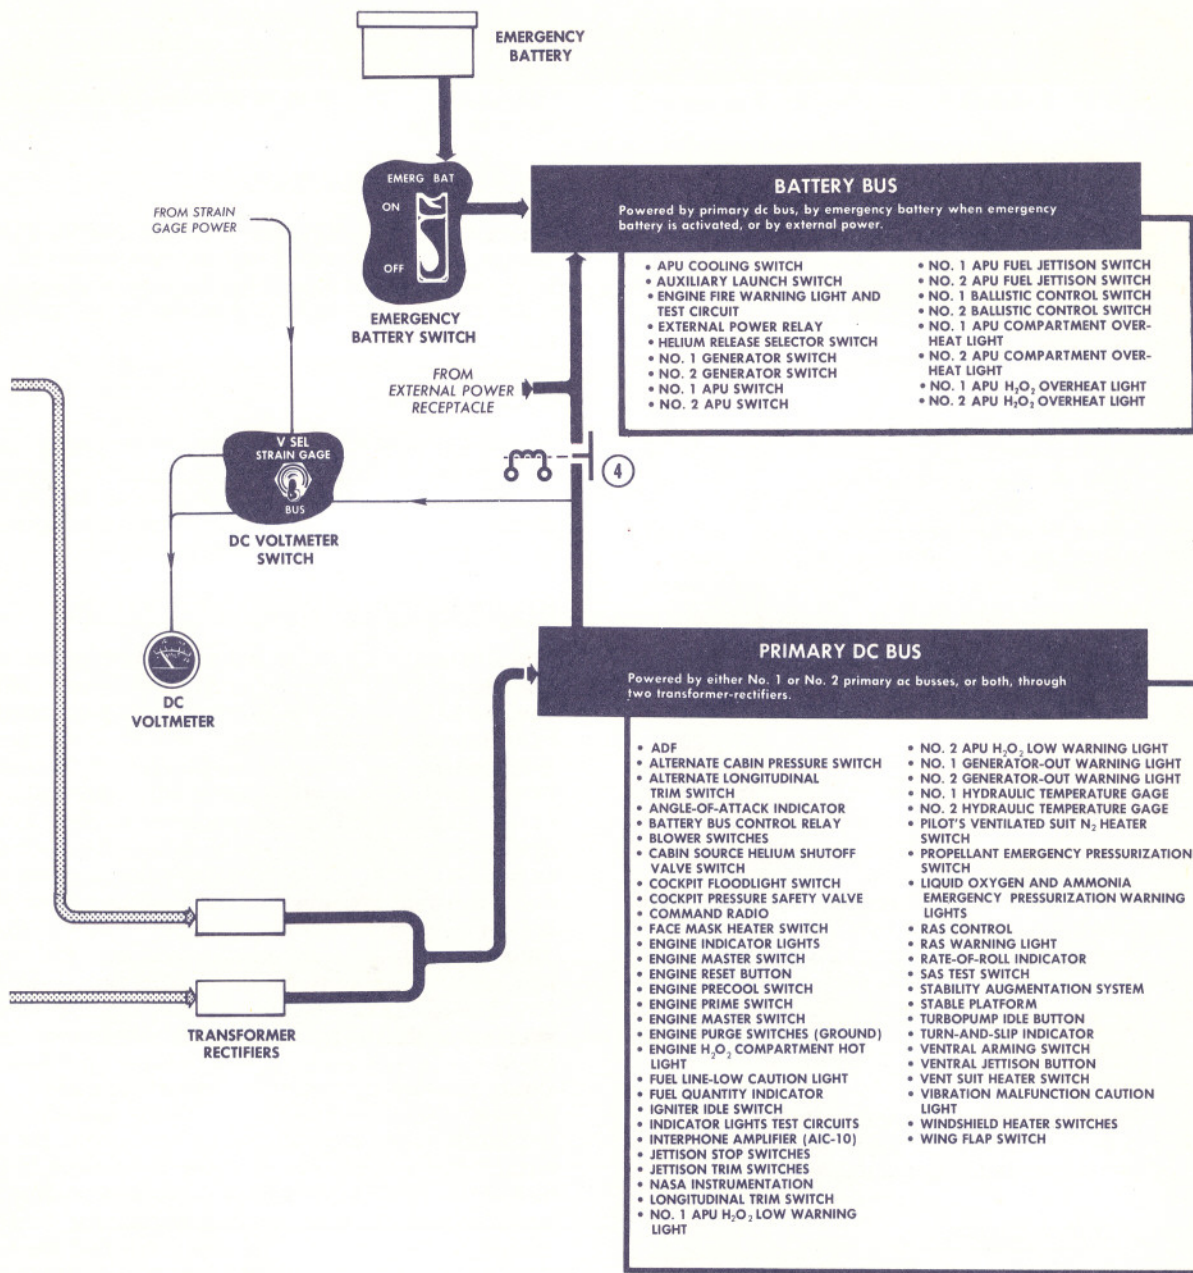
EMERGENCY BATTERY

EMERG BAT

ON

OFF

EMERGENCY BATTERY SWITCH

FROM STRAIN GAGE POWER

BATTERY BUS

Powered by primary dc bus, by emergency battery when emergency battery is activated, or by external power.

• APU COOLING SWITCH
• AUXILIARY LAUNCH SWITCH
• ENGINE FIRE WARNING LIGHT AND TEST CIRCUIT
• EXTERNAL POWER RELAY
• HELIUM RELEASE SELECTOR SWITCH
• NO. 1 GENERATOR SWITCH
• NO. 2 GENERATOR SWITCH
• NO. 1 APU SWITCH
• NO. 2 APU SWITCH

• NO. 1 APU FUEL JETTISON SWITCH
• NO. 2 APU FUEL JETTISON SWITCH
• NO. 1 BALLISTIC CONTROL SWITCH
• NO. 2 BALLISTIC CONTROL SWITCH
• NO. 1 APU COMPARTMENT OVERHEAT LIGHT
• NO. 2 APU COMPARTMENT OVERHEAT LIGHT
• NO. 1 APU $H_2O_2$ OVERHEAT LIGHT
• NO. 2 APU $H_2O_2$ OVERHEAT LIGHT

FROM EXTERNAL POWER RECEPTACLE

V SEL
STRAIN GAGE
BUS

DC VOLTMETER SWITCH

4

DC VOLTMETER

PRIMARY DC BUS

Powered by either No. 1 or No. 2 primary ac busses, or both, through two transformer-rectifiers.

• ADF
• ALTERNATE CABIN PRESSURE SWITCH
• ALTERNATE LONGITUDINAL TRIM SWITCH
• ANGLE-OF-ATTACK INDICATOR
• BATTERY BUS CONTROL RELAY
• BLOWER SWITCHES
• CABIN SOURCE HELIUM SHUTOFF VALVE SWITCH
• COCKPIT FLOODLIGHT SWITCH
• COCKPIT PRESSURE SAFETY VALVE
• COMMAND RADIO
• FACE MASK HEATER SWITCH
• ENGINE INDICATOR LIGHTS
• ENGINE MASTER SWITCH
• ENGINE RESET BUTTON
• ENGINE PRECOOL SWITCH
• ENGINE PRIME SWITCH
• ENGINE MASTER SWITCH
• ENGINE PURGE SWITCHES (GROUND)
• ENGINE $H_2O_2$ COMPARTMENT HOT LIGHT
• FUEL LINE-LOW CAUTION LIGHT
• FUEL QUANTITY INDICATOR
• IGNITER IDLE SWITCH
• INDICATOR LIGHTS TEST CIRCUITS
• INTERPHONE AMPLIFIER (AIC-10)
• JETTISON STOP SWITCHES
• JETTISON TRIM SWITCHES
• NASA INSTRUMENTATION
• LONGITUDINAL TRIM SWITCH
• NO. 1 APU $H_2O_2$ LOW WARNING LIGHT

• NO. 2 APU $H_2O_2$ LOW WARNING LIGHT
• NO. 1 GENERATOR-OUT WARNING LIGHT
• NO. 2 GENERATOR-OUT WARNING LIGHT
• NO. 1 HYDRAULIC TEMPERATURE GAGE
• NO. 2 HYDRAULIC TEMPERATURE GAGE
• PILOT'S VENTILATED SUIT $N_2$ HEATER SWITCH
• PROPELLANT EMERGENCY PRESSURIZATION SWITCH
• LIQUID OXYGEN AND AMMONIA EMERGENCY PRESSURIZATION WARNING LIGHTS
• RAS CONTROL
• RAS WARNING LIGHT
• RATE-OF-ROLL INDICATOR
• SAS TEST SWITCH
• STABILITY AUGMENTATION SYSTEM
• STABLE PLATFORM
• TURBOPUMP IDLE BUTTON
• TURN-AND-SLIP INDICATOR
• VENTRAL ARMING SWITCH
• VENTRAL JETTISON BUTTON
• VENT SUIT HEATER SWITCH
• VIBRATION MALFUNCTION CAUTION LIGHT
• WINDSHIELD HEATER SWITCHES
• WING FLAP SWITCH

TRANSFORMER RECTIFIERS